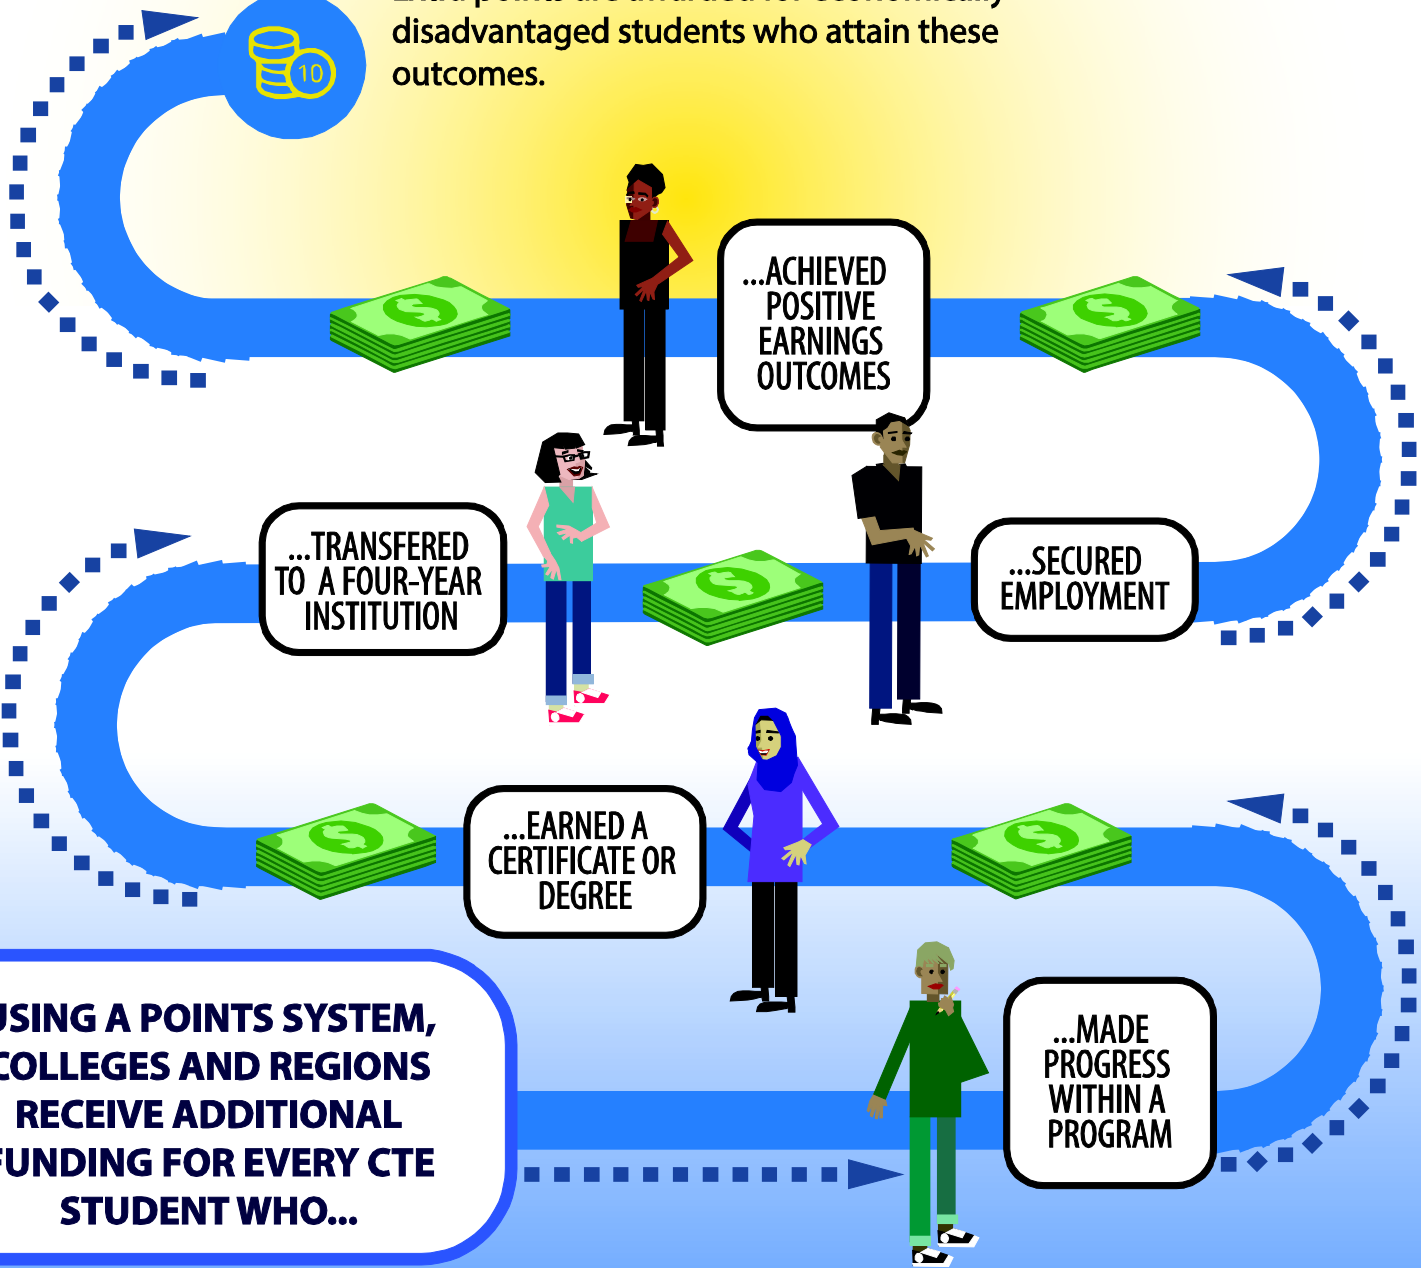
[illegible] disadvantaged students who attain these outcomes.

10

...ACHIEVED POSITIVE EARNINGS OUTCOMES

...TRANSFERED TO A FOUR-YEAR INSTITUTION

...SECURED EMPLOYMENT

...EARNED A CERTIFICATE OR DEGREE

...MADE PROGRESS WITHIN A PROGRAM

USING A POINTS SYSTEM, COLLEGES AND REGIONS RECEIVE ADDITIONAL FUNDING FOR EVERY CTE STUDENT WHO...